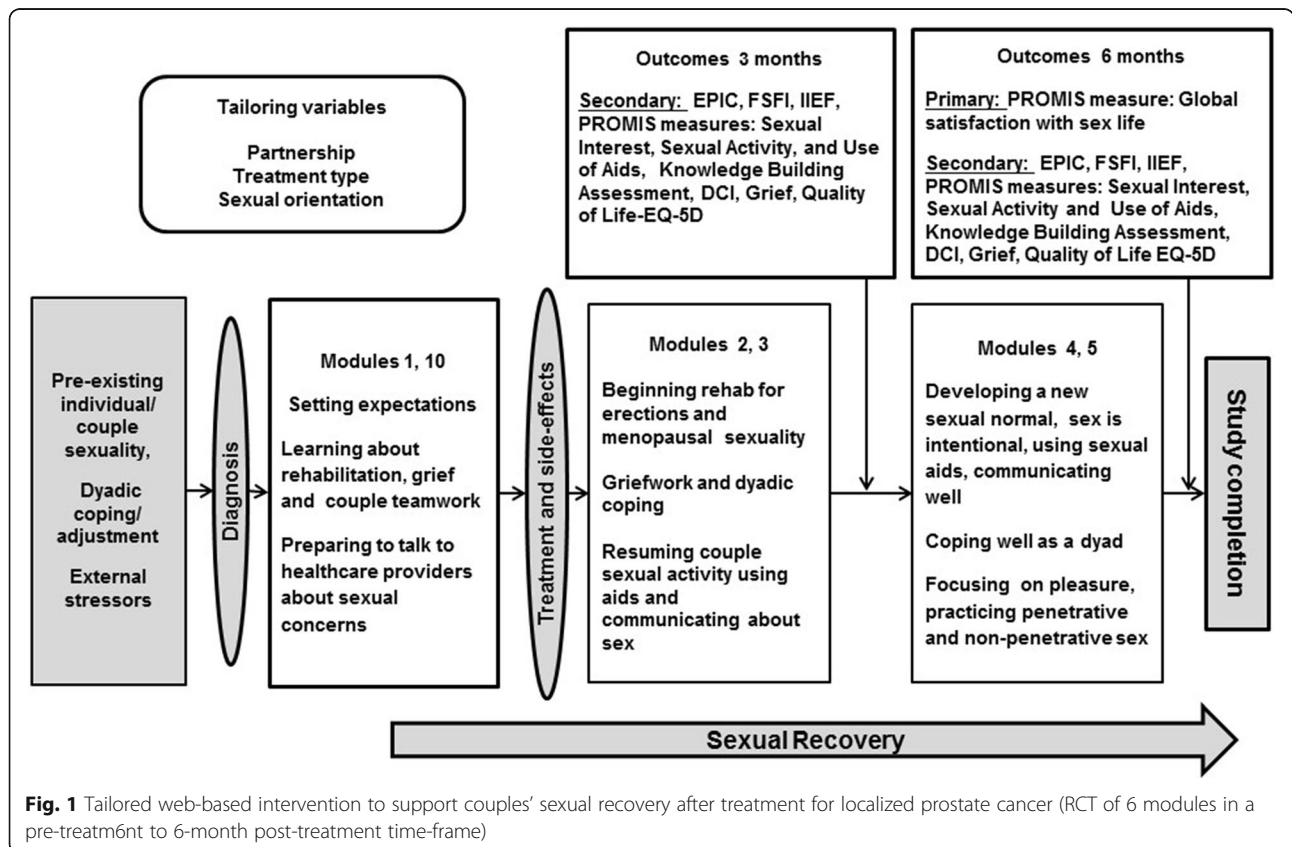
Tailoring variables

Partnership
Treatment type
Sexual orientation

Outcomes 3 months

Secondary: EPIC, FSFI, IIEF, PROMIS measures: Sexual Interest, Sexual Activity, and Use of Aids, Knowledge Building Assessment, DCI, Grief, Quality of Life-EQ-5D

Outcomes 6 months

Primary: PROMIS measure: Global satisfaction with sex life

Secondary: EPIC, FSFI, IIEF, PROMIS measures: Sexual Interest, Sexual Activity and Use of Aids, Knowledge Building Assessment, DCI, Grief, Quality of Life EQ-5D

Pre-existing individual/ couple sexuality,

Dyadic coping/ adjustment

External stressors

Diagnosis

Modules 1, 10

Setting expectations

Learning about rehabilitation, grief and couple teamwork

Preparing to talk to healthcare providers about sexual concerns

Treatment and side-effects

Modules 2, 3

Beginning rehab for erections and menopausal sexuality

Griefwork and dyadic coping

Resuming couple sexual activity using aids and communicating about sex

Modules 4, 5

Developing a new sexual normal, sex is intentional, using sexual aids, communicating well

Coping well as a dyad

Focusing on pleasure, practicing penetrative and non-penetrative sex

Study completion

Sexual Recovery

Fig. 1 Tailored web-based intervention to support couples' sexual recovery after treatment for localized prostate cancer (RCT of 6 modules in a pre-treatm6nt to 6-month post-treatment time-frame)